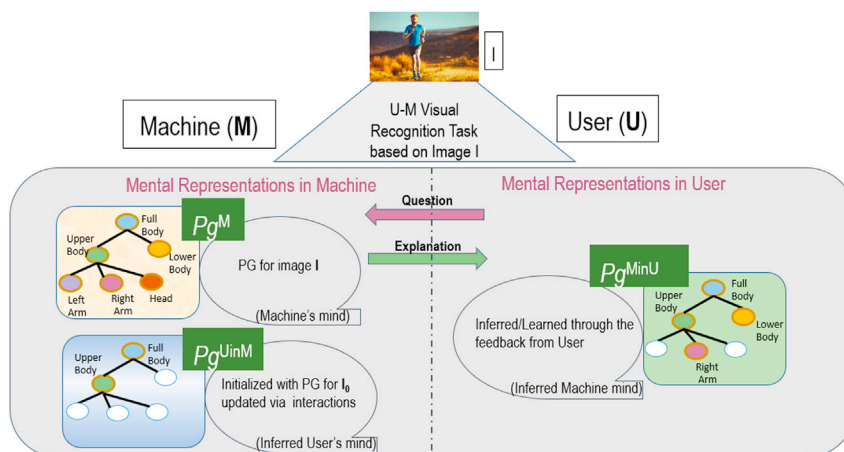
I

Machine (**M**)

U-M Visual Recognition Task based on Image I

User (**U**)

Mental Representations in Machine

Mental Representations in User

Question

Explanation

$Pg^{M}$

Full Body

Upper Body

Lower Body

Left Arm

Right Arm

Head

PG for image **I**

(Machine's mind)

$Pg^{UinM}$

Upper Body

Full Body

Initialized with PG for $I_0$ updated via interactions

(Inferred User's mind)

$Pg^{MinU}$

Inferred/Learned through the feedback from User

(Inferred Machine mind)

Full Body

Upper Body

Lower Body

Right Arm